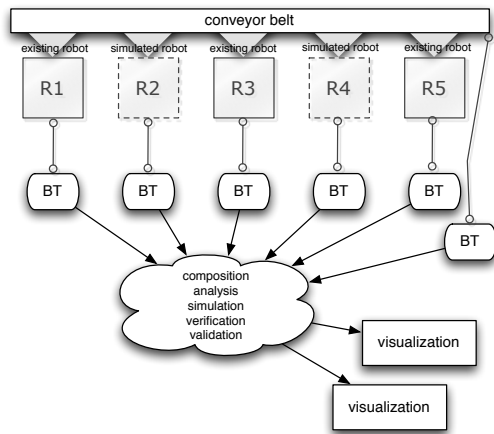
conveyor belt

existing robot

simulated robot

existing robot

simulated robot

existing robot

R1

R2

R3

R4

R5

BT

BT

BT

BT

BT

BT

composition
analysis
simulation
verification
validation

visualization

visualization